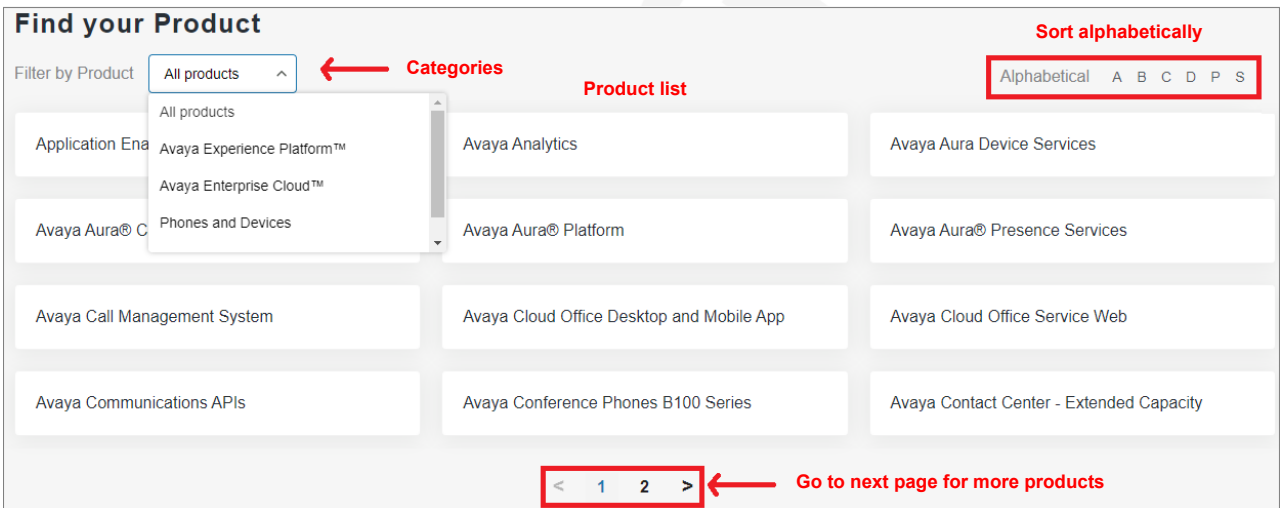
Find your Product

Sort alphabetically

Filter by Product

All products

Categories

Product list

Alphabetical A B C D P S

All products

Avaya Experience Platform™

Avaya Enterprise Cloud™

Phones and Devices

Application Ena

Avaya Analytics

Avaya Aura Device Services

Avaya Aura® C

Avaya Aura® Platform

Avaya Aura® Presence Services

Avaya Call Management System

Avaya Cloud Office Desktop and Mobile App

Avaya Cloud Office Service Web

Avaya Communications APIs

Avaya Conference Phones B100 Series

Avaya Contact Center - Extended Capacity

< 1 2 >

Go to next page for more products